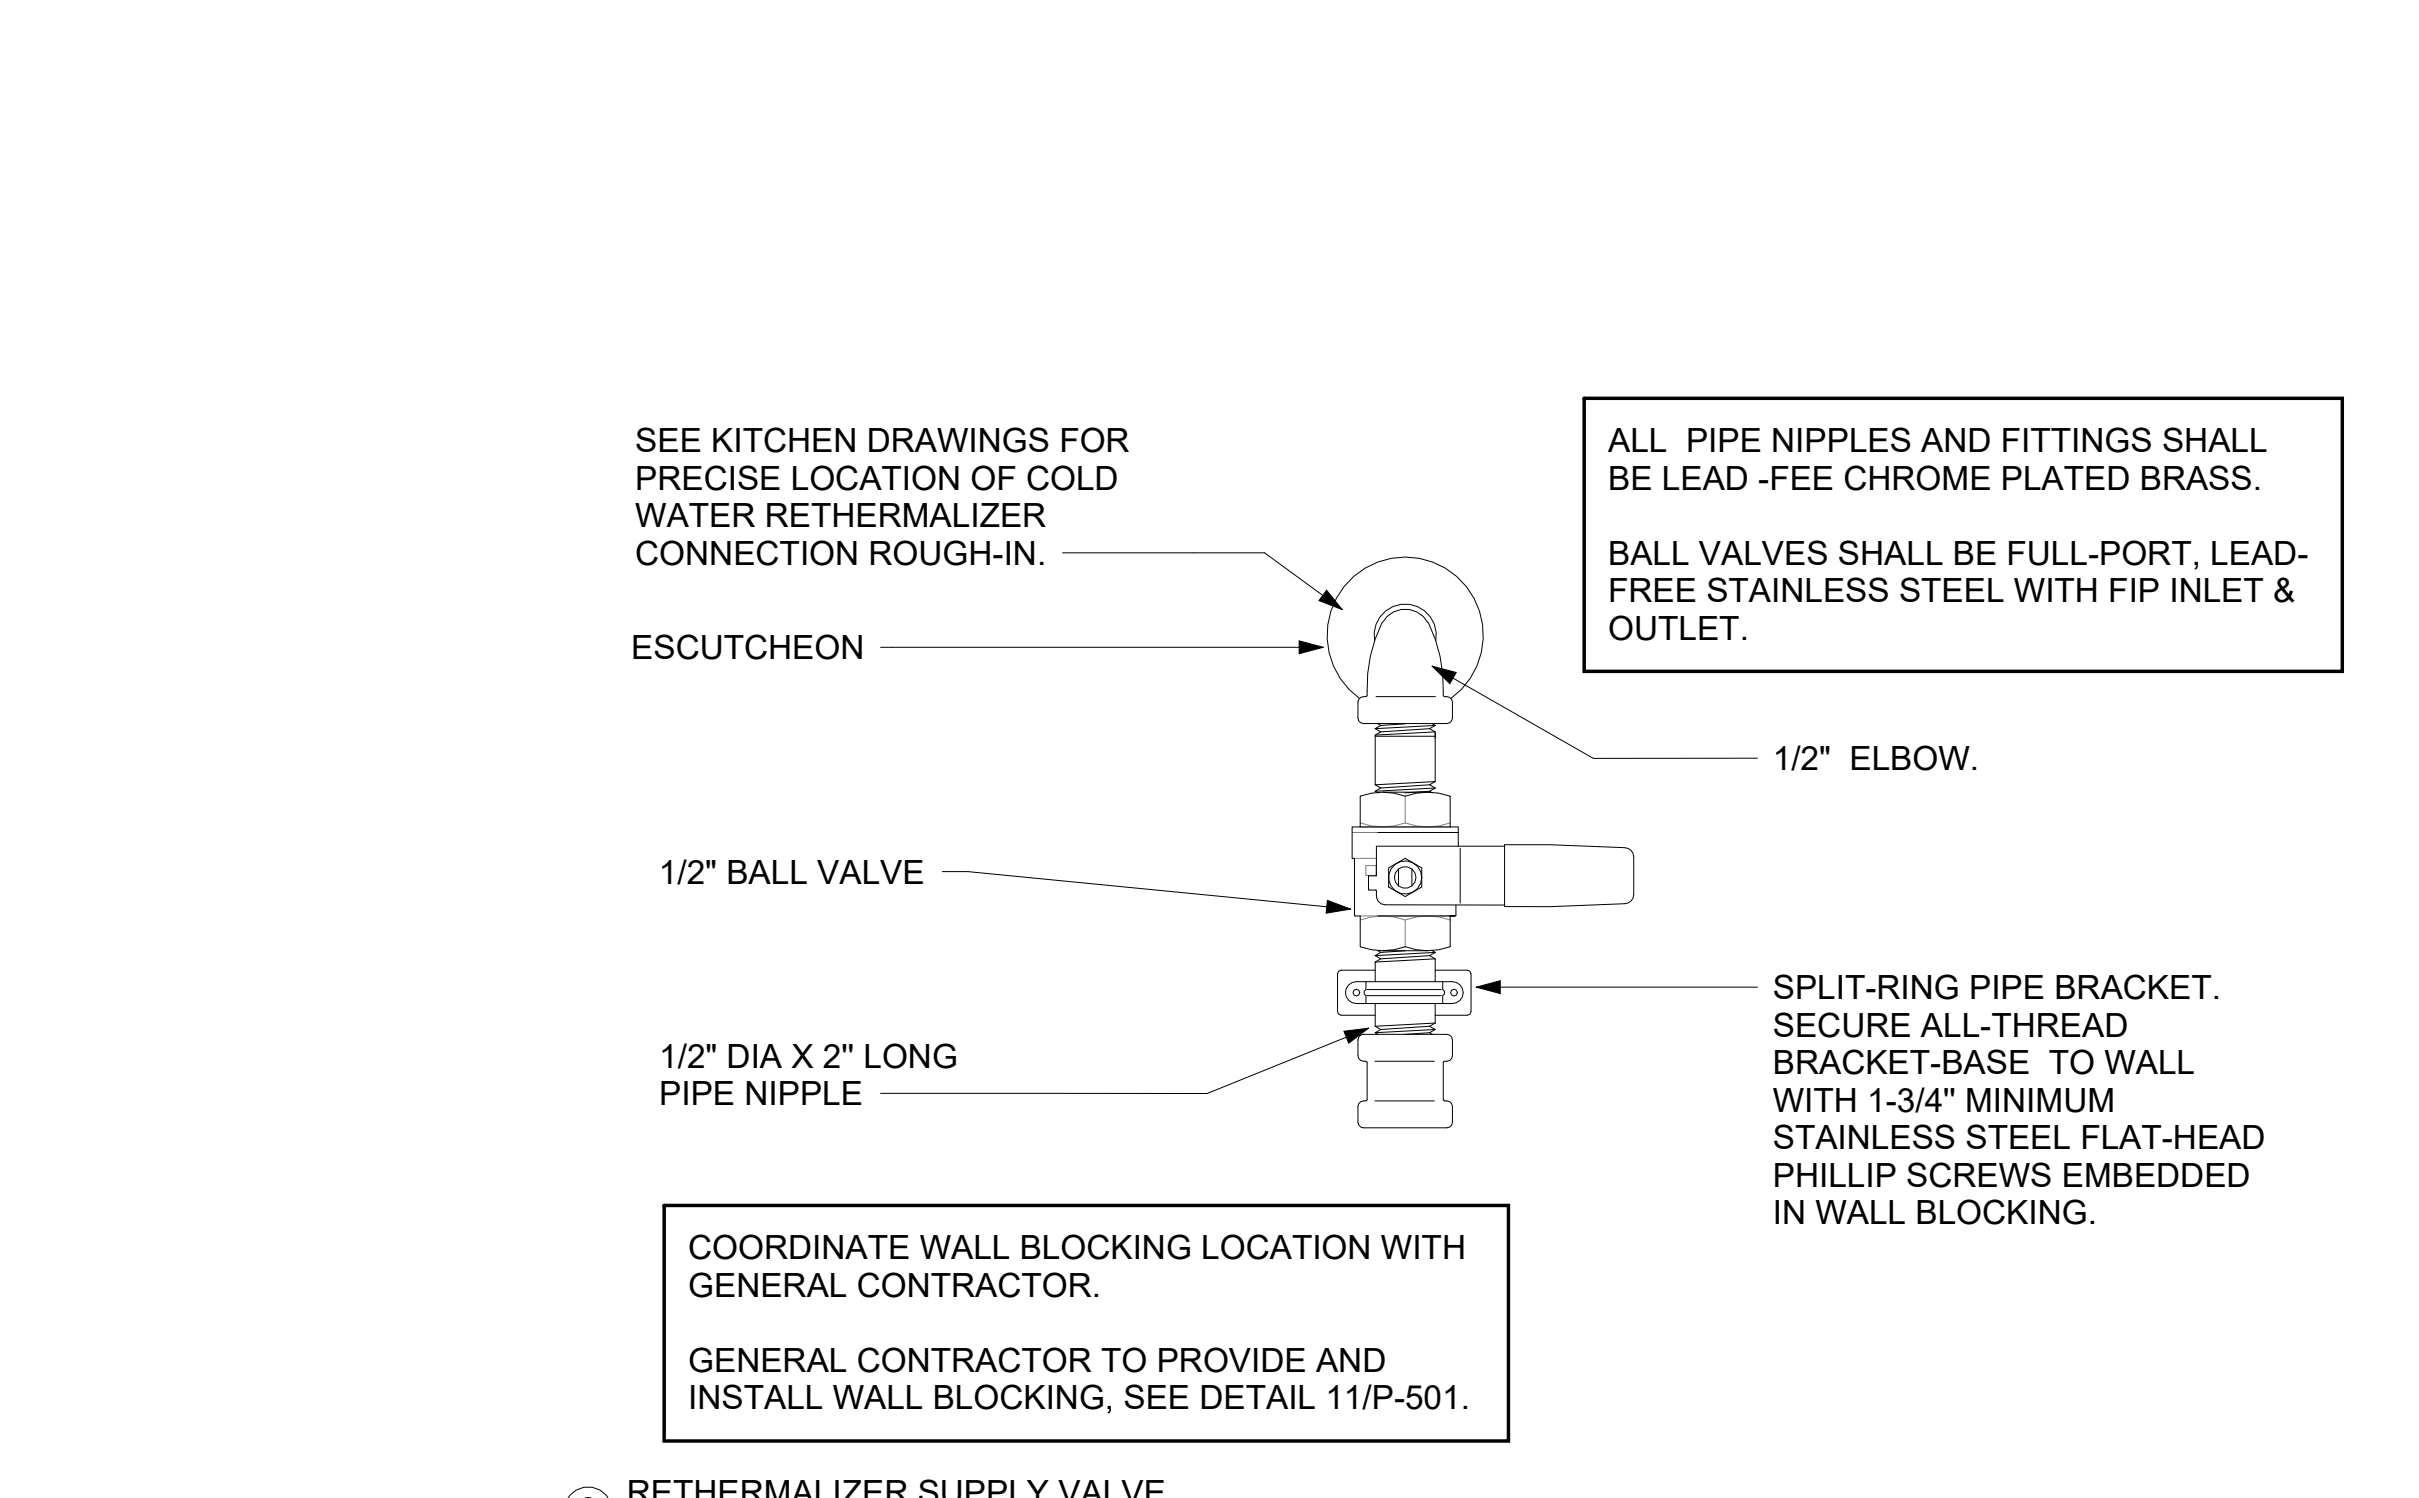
SEE KITCHEN DRAWINGS FOR PRECISE LOCATION OF COLD WATER RETHERMALIZER CONNECTION ROUGH-IN.

ESCUTCHEON

ALL PIPE NIPPLES AND FITTINGS SHALL BE LEAD -FEE CHROME PLATED BRASS.

BALL VALVES SHALL BE FULL-PORT, LEAD-FREE STAINLESS STEEL WITH FIP INLET & OUTLET.

1/2" ELBOW.

1/2" BALL VALVE

SPLIT-RING PIPE BRACKET. SECURE ALL-THREAD BRACKET-BASE TO WALL WITH 1-3/4" MINIMUM STAINLESS STEEL FLAT-HEAD PHILLIP SCREWS EMBEDDED IN WALL BLOCKING.

1/2" DIA X 2" LONG PIPE NIPPLE

COORDINATE WALL BLOCKING LOCATION WITH GENERAL CONTRACTOR.

GENERAL CONTRACTOR TO PROVIDE AND INSTALL WALL BLOCKING, SEE DETAIL 11/P-501.

RETHERMALIZER SUPPLY VALVE